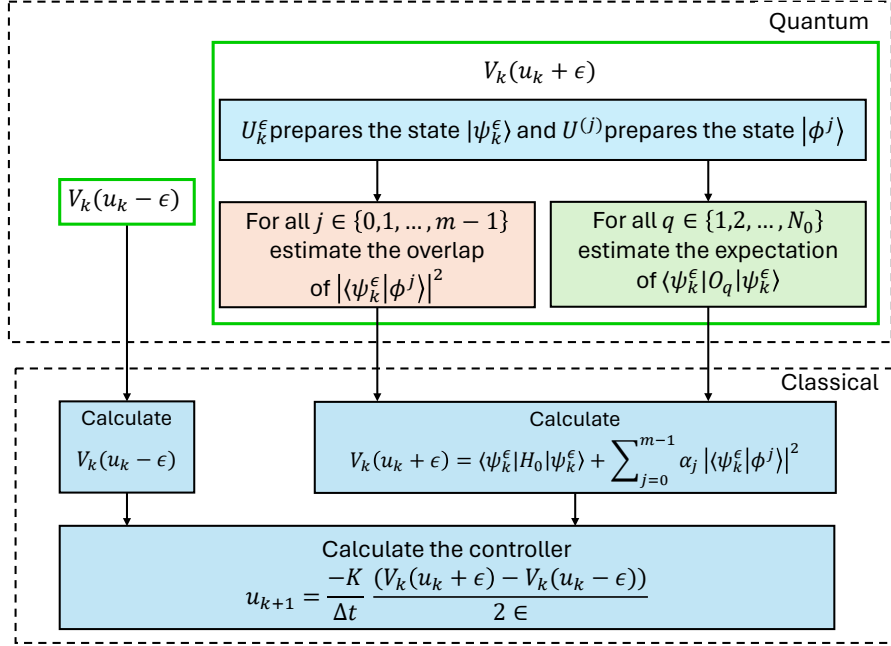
Quantum

$V_k(u_k + \epsilon)$

$U_k^\epsilon$ prepares the state $|\psi_k^\epsilon\rangle$ and $U^{(j)}$ prepares the state $|\phi^j\rangle$

$V_k(u_k - \epsilon)$

For all $j \in \{0,1,\dots,m-1\}$ estimate the overlap of $|\langle\psi_k^\epsilon|\phi^j\rangle|^2$

For all $q \in \{1,2,\dots,N_0\}$ estimate the expectation of $\langle\psi_k^\epsilon|O_q|\psi_k^\epsilon\rangle$

Classical

Calculate $V_k(u_k - \epsilon)$

Calculate $V_k(u_k + \epsilon) = \langle\psi_k^\epsilon|H_0|\psi_k^\epsilon\rangle + \sum_{j=0}^{m-1} \alpha_j |\langle\psi_k^\epsilon|\phi^j\rangle|^2$

Calculate the controller
$u_{k+1} = \frac{-K}{\Delta t} \frac{(V_k(u_k+\epsilon) - V_k(u_k-\epsilon))}{2 \in}$